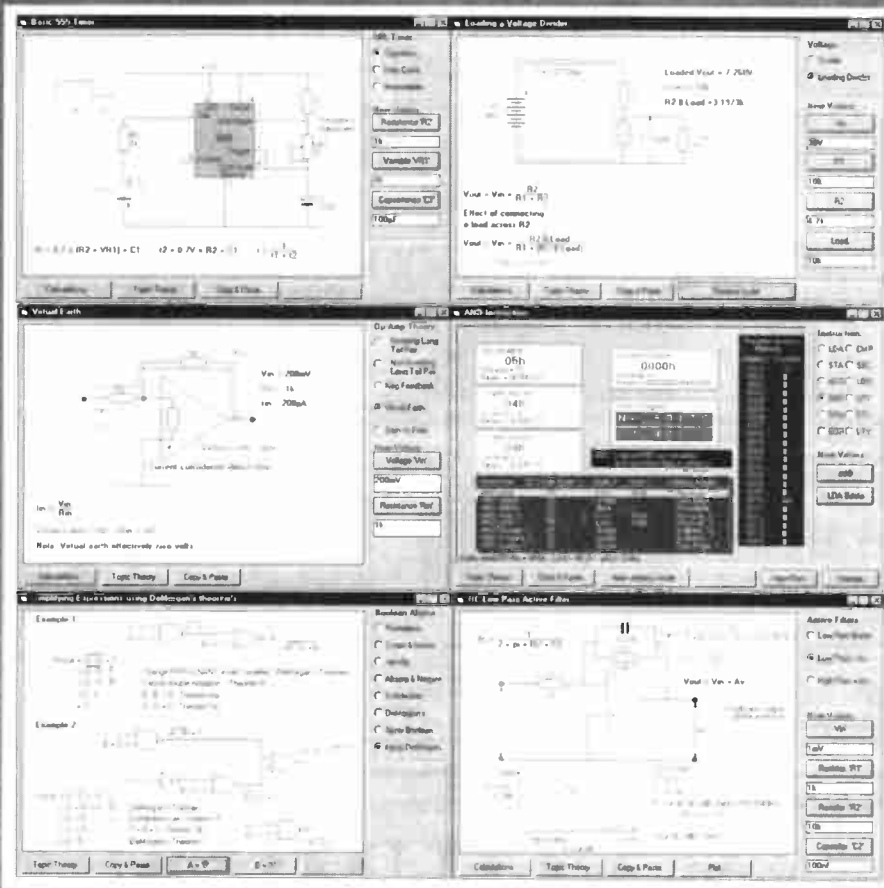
Basic 555 Timer

555 Timer
Operation
Duty Cycle
Monostable

New Values
Resistance 'R2'
1k
Variable 'VR1'
Capacitance 'C1'
100pF

t1 = 0.7 x (R2 + VR1) x C1    t2 = 0.7V x R2 x C1    f = $\frac{1}{t1 + t2}$

Calculations    Topic Theory    Copy & Paste

Loading a Voltage Divider

Loaded Vout = 7.758V
R2 || Load = 3.197k

Voltage
Divider
Loading Divider

New Values
Vin
30V
R1
10k
R2
4.7k
Load
10k

Vout = Vin x $\frac{R2}{R1 + R2}$

Effect of connecting a load across R2

Vout = Vin x $\frac{R2 || Load}{R1 + (R2 || Load)}$

Calculations    Topic Theory    Copy & Paste

Virtual Earth

Op Amp Theory
Inverting Long Tail Pair
Non-inverting Long Tail Pair
Neg Feedback
Virtual Earth

New Values
Voltage Vin
700mV
Resistance 'Rin'
1k

Vin = 700mV
Rin = 1k
Iin = 700µA

Iin = $\frac{Vin}{Rin}$

Note: Virtual earth effectively zero volts

Calculations    Topic Theory    Copy & Paste

AND Instruction

06h
0000h

New Values
LDA Bdata

Topic Theory    Copy & Paste

Simplifying Expressions using DeMorgan's theorem

Boolean Algebra

Example 1
Example 2

Topic Theory    Copy & Paste

RC Low Pass Active Filter

Active Filters
Low Pass Butter
Low Pass
High Pass

f = $\frac{1}{2 \times pi \times R2 \times C2}$

Vout = Vin x Av

New Values
Vin
1mV
Resistor 'R1'
1k
Resistor 'R2'
10k
Capacitor 'C2'
100nF

Calculations    Topic Theory    Copy & Paste    Plot